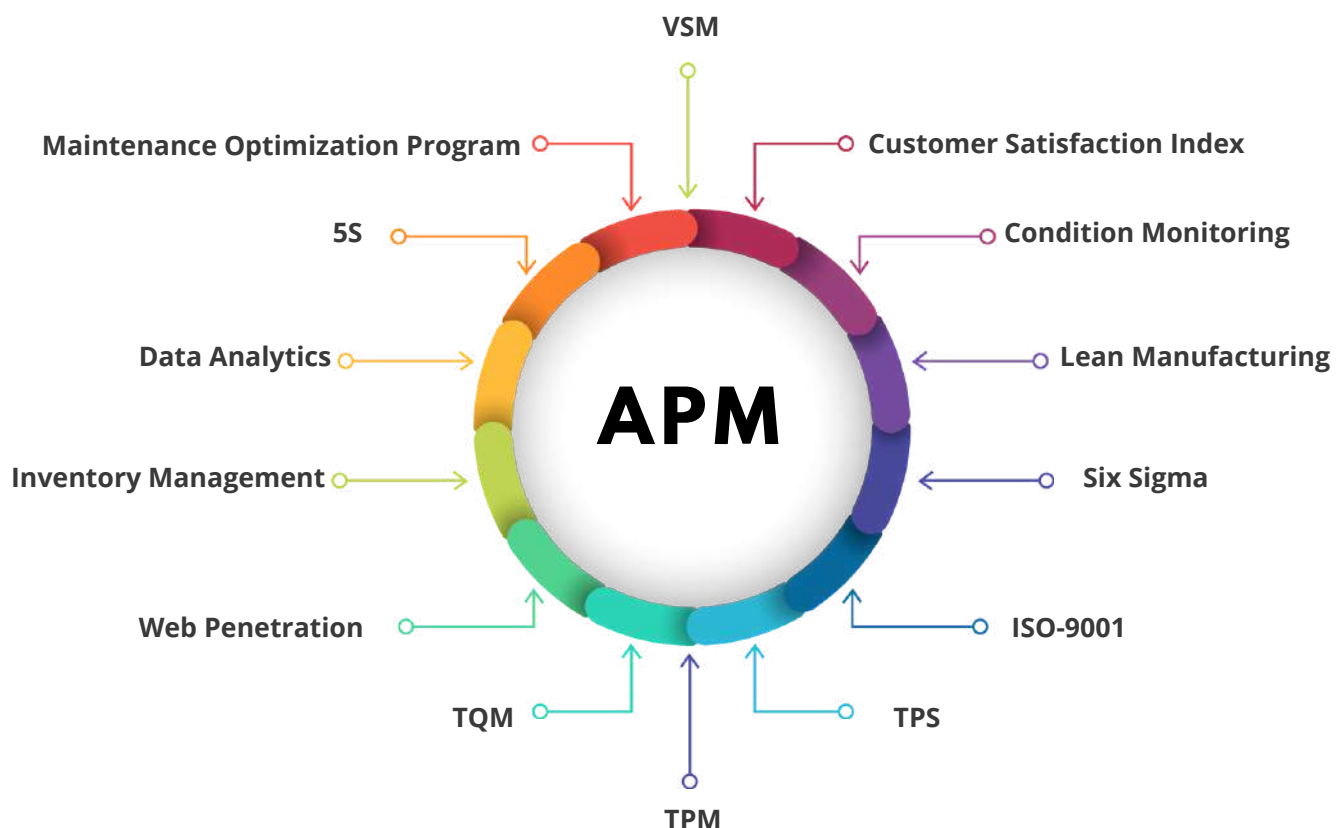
VSM

Maintenance Optimization Program

Customer Satisfaction Index

5S

Condition Monitoring

Data Analytics

Lean Manufacturing

APM

Inventory Management

Six Sigma

Web Penetration

ISO-9001

TQM

TPS

TPM